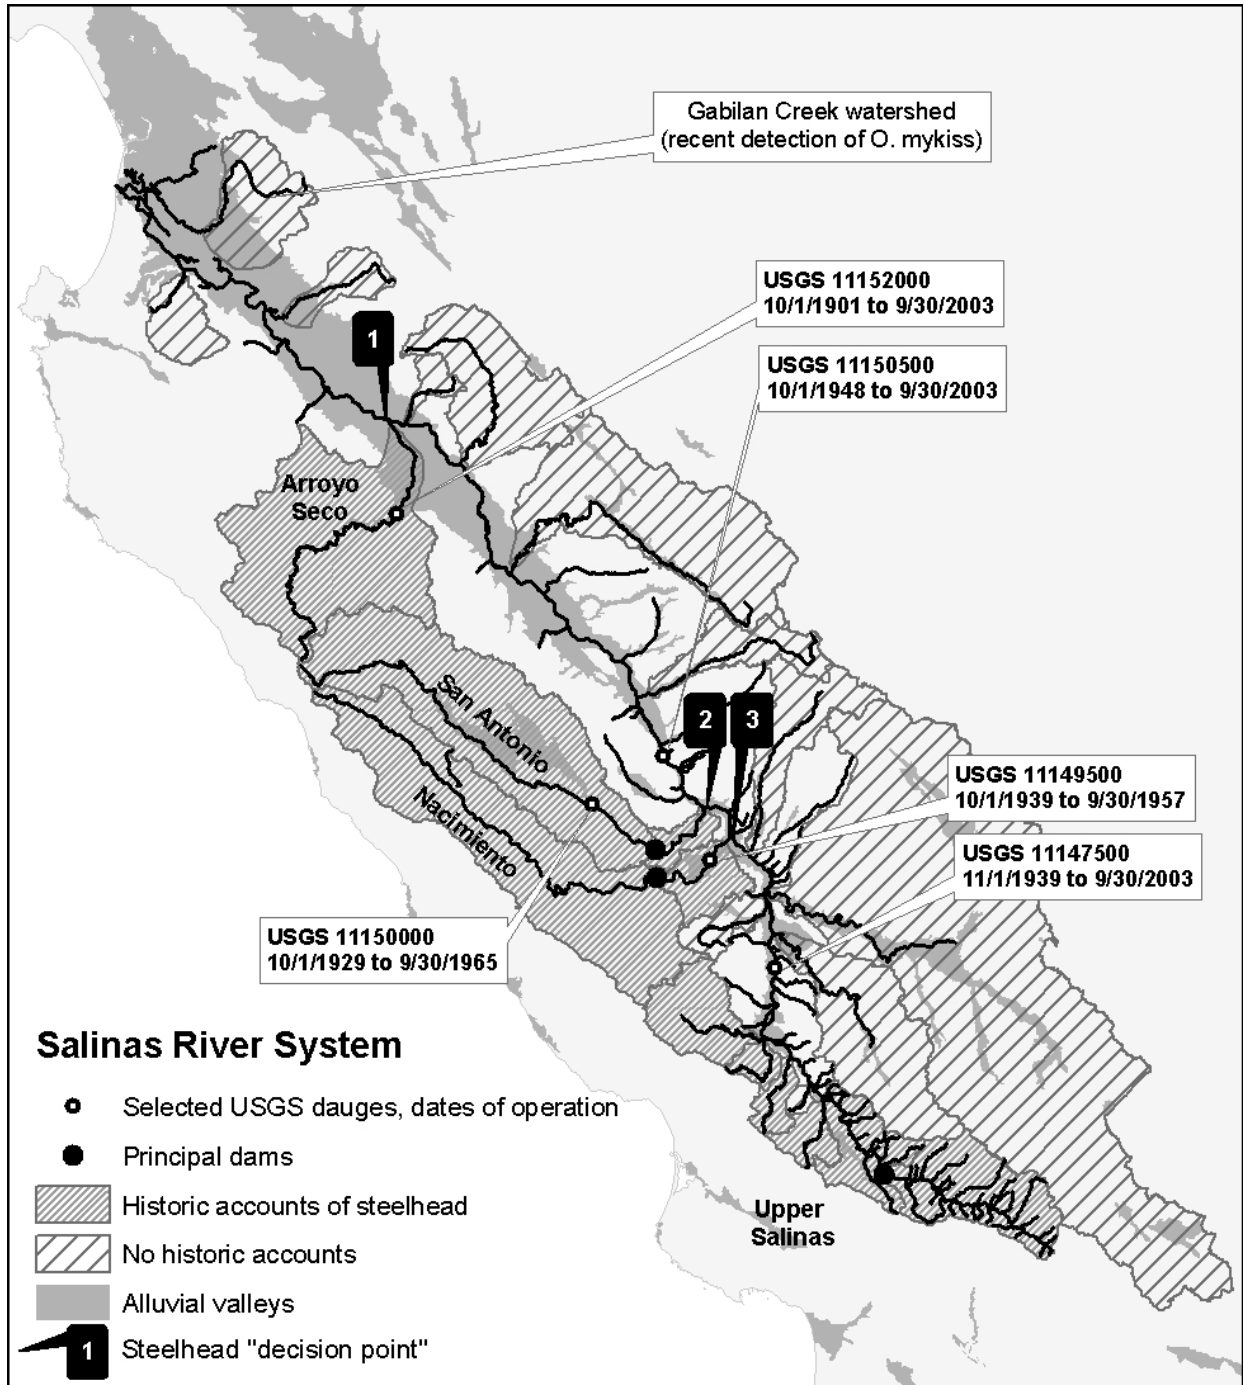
Gabilan Creek watershed
(recent detection of O. mykiss)

USGS 11152000
10/1/1901 to 9/30/2003

USGS 11150500
10/1/1948 to 9/30/2003

1

Arroyo Seco

San Antonio

2

3

USGS 11149500
10/1/1939 to 9/30/1957

USGS 11147500
11/1/1939 to 9/30/2003

Nacimiento

USGS 11150000
10/1/1929 to 9/30/1965

Salinas River System

Selected USGS dauges, dates of operation

Principal dams

Historic accounts of steelhead

No historic accounts

Alluvial valleys

1 Steelhead "decision point"

Upper Salinas